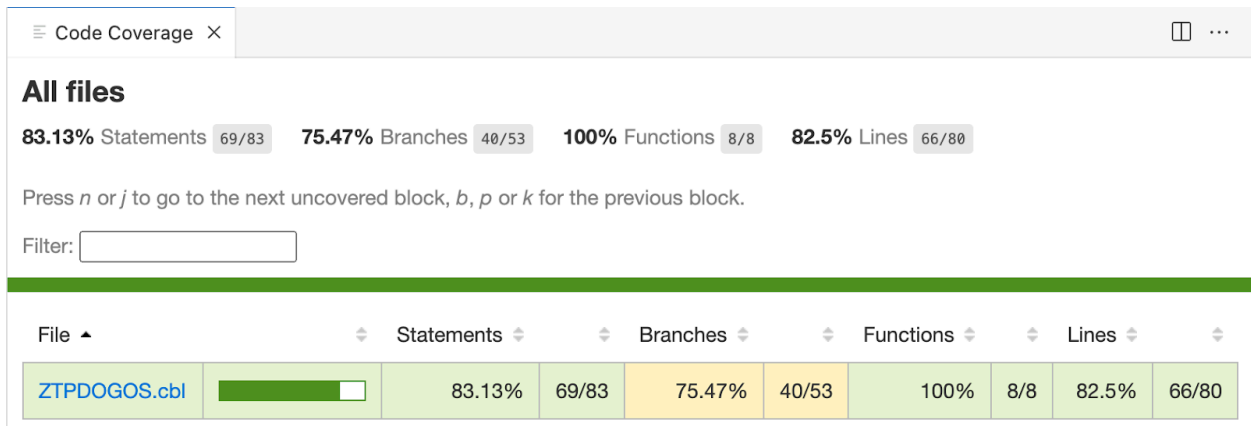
Code Coverage ×

All files

83.13% Statements 69/83 75.47% Branches 40/53 100% Functions 8/8 82.5% Lines 66/80

Press n or j to go to the next uncovered block, b, p or k for the previous block.

Filter:

| File ▲ | | Statements | | Branches | | Functions | | Lines | |
|---|---|---|---|---|---|---|---|---|---|
| ZTPDOGOS.cbl | | 83.13% | 69/83 | 75.47% | 40/53 | 100% | 8/8 | 82.5% | 66/80 |